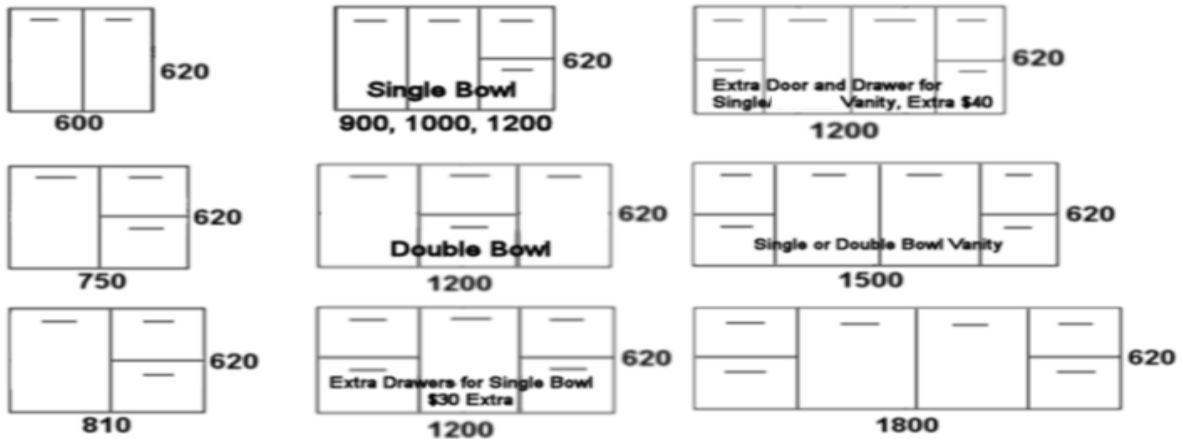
620
600

Single Bowl
620
900, 1000, 1200

Extra Door and Drawer for Single/ Vanity, Extra $40
620
1200

620
750

620
Double Bowl
1200

620
Single or Double Bowl Vanity
1500

620
810

620
Extra Drawers for Single Bowl $30 Extra
1200

620
1800